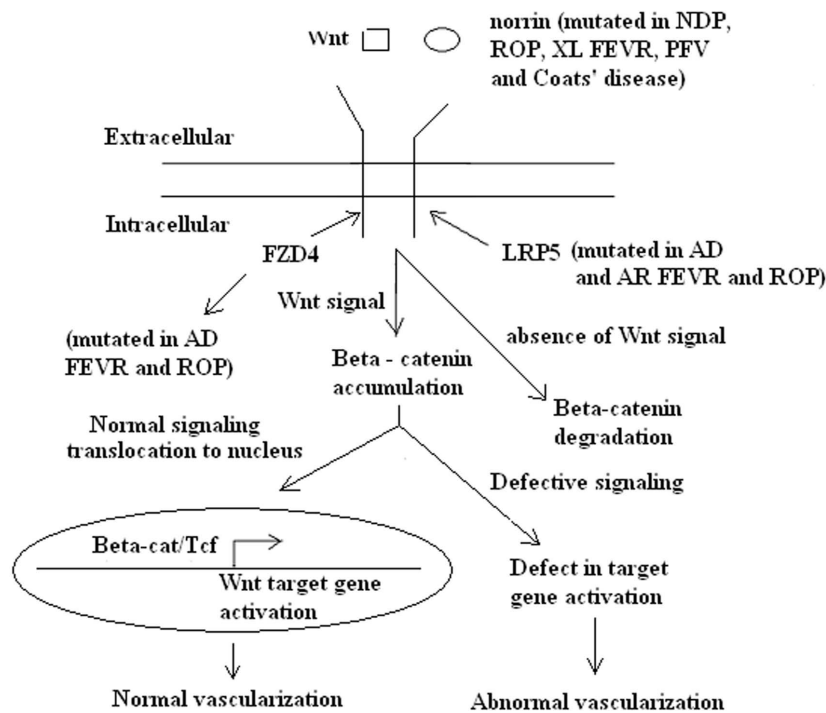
Wnt

norrin (mutated in NDP, ROP, XL FEVR, PFV and Coats' disease)

Extracellular

Intracellular

FZD4

LRP5 (mutated in AD and AR FEVR and ROP)

Wnt signal

(mutated in AD FEVR and ROP)

absence of Wnt signal

Beta - catenin accumulation

Beta-catenin degradation

Normal signaling translocation to nucleus

Defective signaling

Beta-cat/Tcf

Wnt target gene activation

Defect in target gene activation

Normal vascularization

Abnormal vascularization